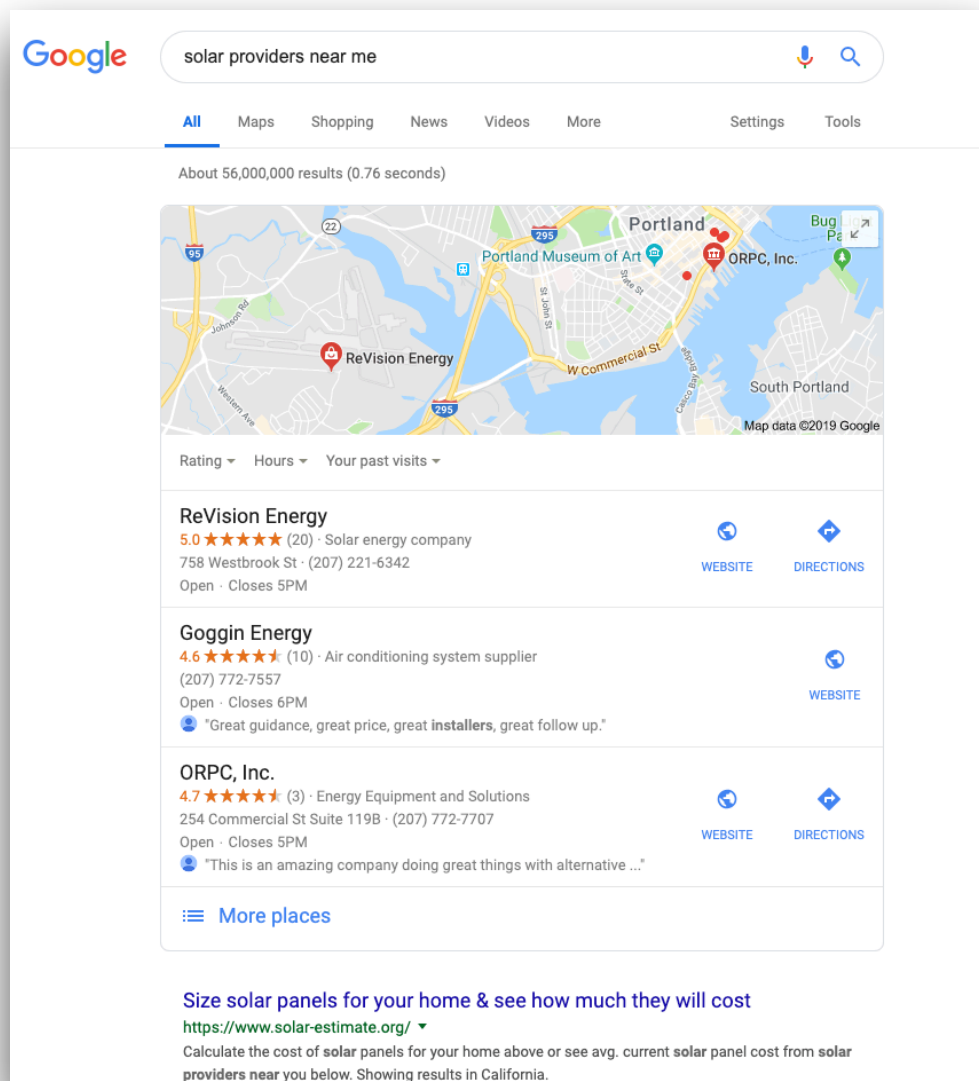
Google

solar providers near me

All Maps Shopping News Videos More Settings Tools

About 56,000,000 results (0.76 seconds)

95
22
295
Portland
Bug Pa
Portland Museum of Art
ORPC, Inc.
State St
St John St
Johnson Rd
ReVision Energy
W Commercial St
Casco Bay Br
South Portland
Western Ave
295
Map data ©2019 Google

Rating Hours Your past visits

ReVision Energy
5.0 ★★★★★ (20) · Solar energy company
758 Westbrook St · (207) 221-6342
Open · Closes 5PM
WEBSITE DIRECTIONS

Goggin Energy
4.6 ★★★★★ (10) · Air conditioning system supplier
(207) 772-7557
Open · Closes 6PM
"Great guidance, great price, great installers, great follow up."
WEBSITE

ORPC, Inc.
4.7 ★★★★★ (3) · Energy Equipment and Solutions
254 Commercial St Suite 119B · (207) 772-7707
Open · Closes 5PM
"This is an amazing company doing great things with alternative ..."
WEBSITE DIRECTIONS

More places

Size solar panels for your home & see how much they will cost
https://www.solar-estimate.org/
Calculate the cost of solar panels for your home above or see avg. current solar panel cost from solar providers near you below. Showing results in California.